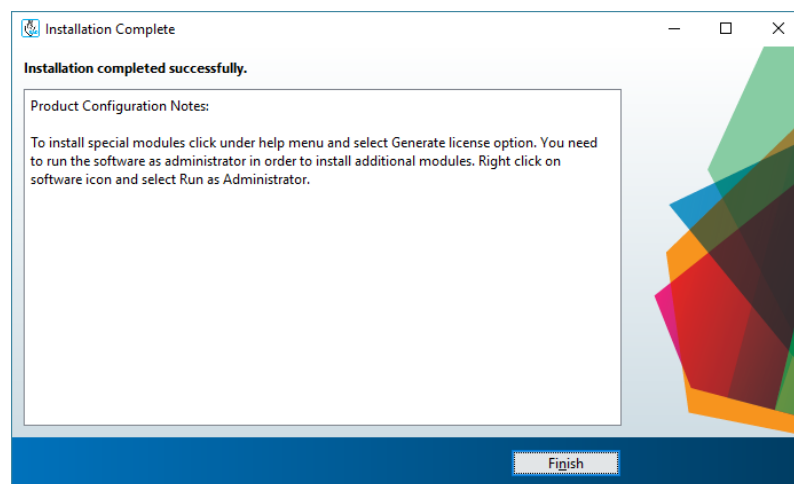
Installation Complete

Installation completed successfully.

Product Configuration Notes:

To install special modules click under help menu and select Generate license option. You need to run the software as administrator in order to install additional modules. Right click on software icon and select Run as Administrator.

Finish